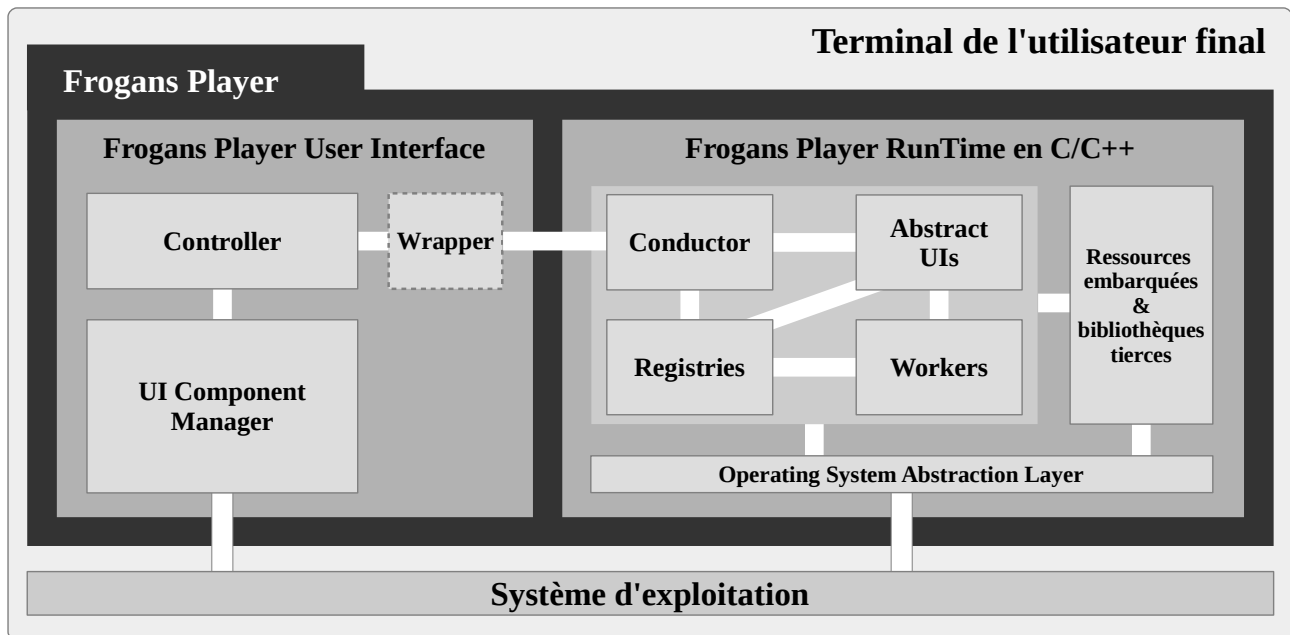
Terminal de l'utilisateur final

Frogans Player

Frogans Player User Interface

Controller

Wrapper

UI Component Manager

Frogans Player RunTime en C/C++

Conductor

Abstract UIs

Registries

Workers

Ressources embarquées & bibliothèques tierces

Operating System Abstraction Layer

Système d'exploitation